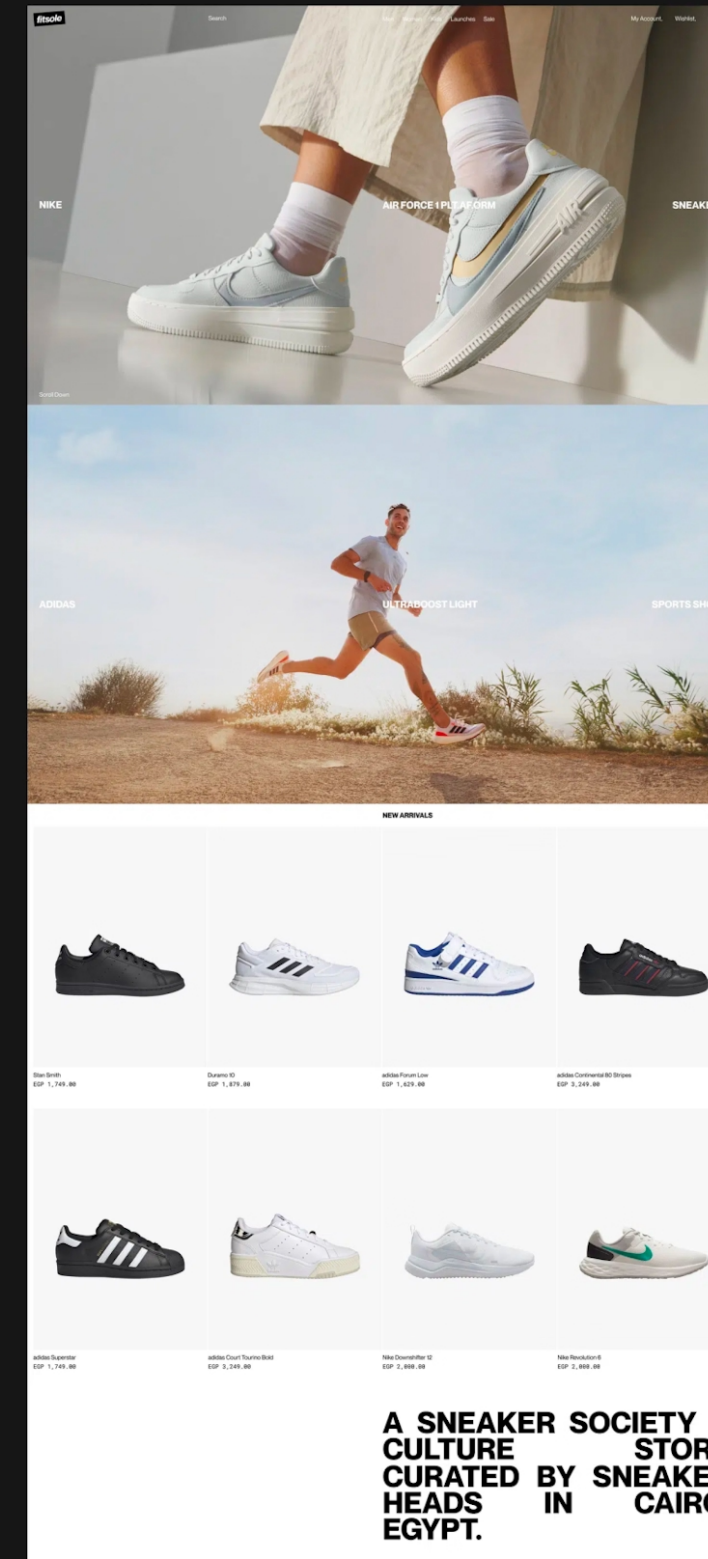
fitsole

Search

Men Women Kids Launches Sale

My Account, Wishlist,

NIKE

AIR FORCE 1 PLATFORM

SNEAK

Scroll Down

ADIDAS

ULTRABOOST LIGHT

SPORTS SH

NEW ARRIVALS

Stan Smith
EGP 1,749.00

Duramo 10
EGP 1,879.00

adidas Forum Low
EGP 1,629.00

adidas Continental 80 Stripes
EGP 3,249.00

adidas Superstar
EGP 1,749.00

adidas Court Tourino Bold
EGP 3,249.00

Nike Downshifter 12
EGP 2,000.00

Nike Revolution 6
EGP 2,000.00

A SNEAKER SOCIETY CULTURE STOR CURATED BY SNEAKE HEADS IN CAIRO EGYPT.